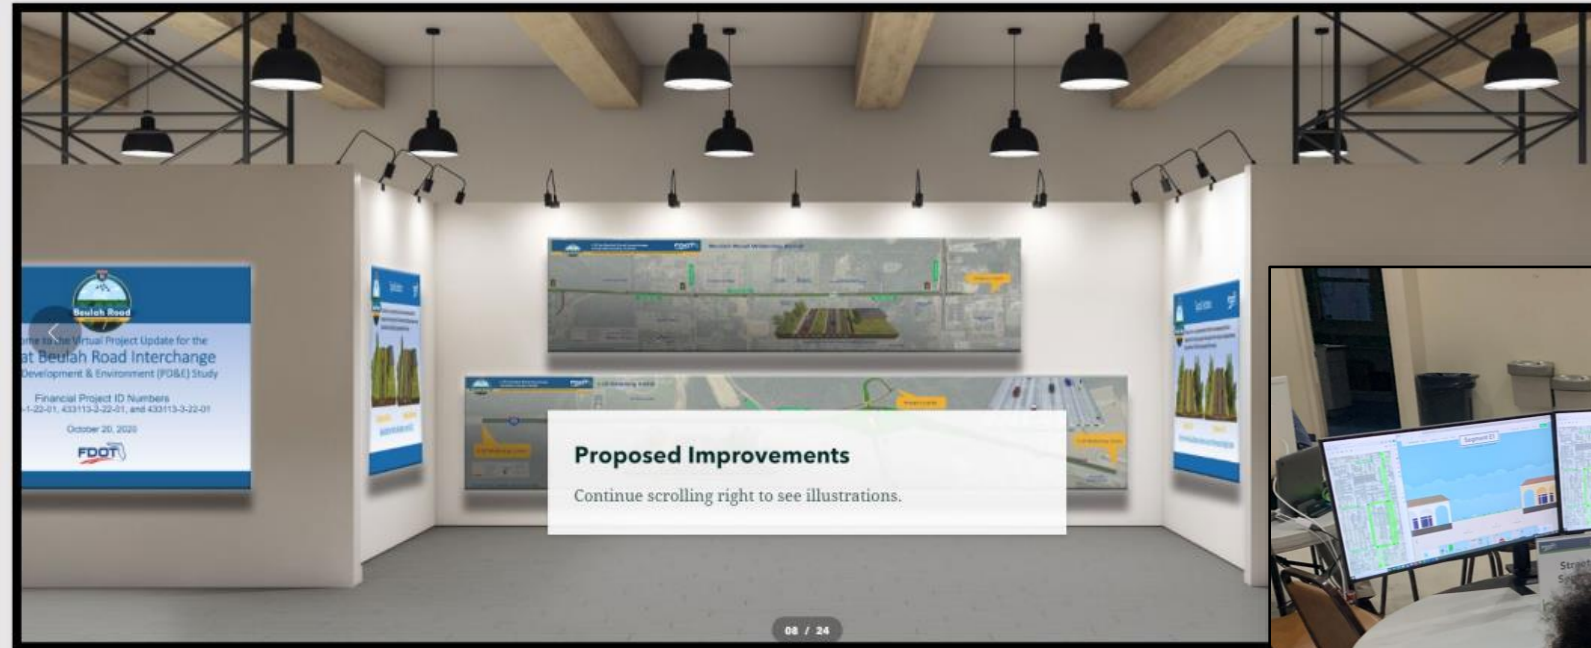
Beulah Road

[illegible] to the Virtual Project Update for the
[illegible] at Beulah Road Interchange
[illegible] Development & Environment (PD&E) Study

Financial Project ID Numbers
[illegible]-1-22-01, 433113-2-22-01, and 433113-3-22-01

October 20, 2020

FDOT

Proposed Improvements

Continue scrolling right to see illustrations.

08 / 24